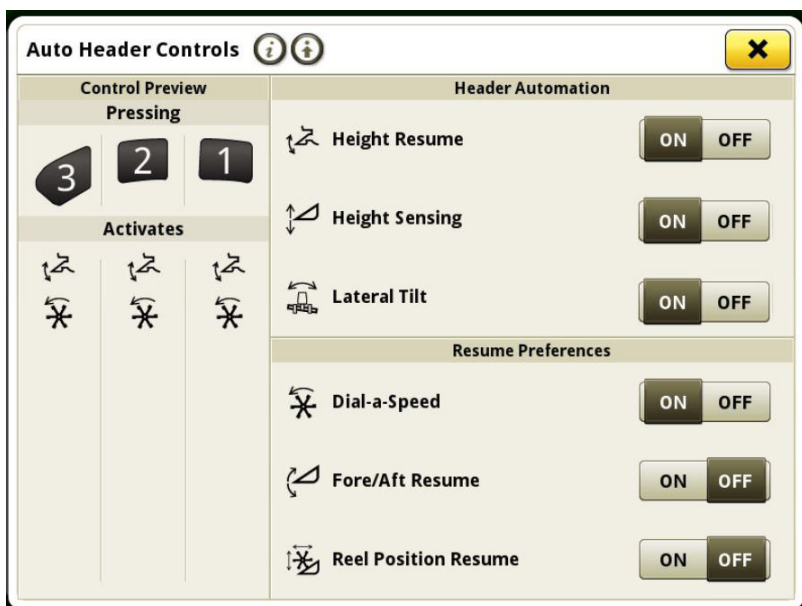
Auto Header Controls

Control Preview

Pressing

3 2 1

Activates

Header Automation

Height Resume ON OFF

Height Sensing ON OFF

Lateral Tilt ON OFF

Resume Preferences

Dial-a-Speed ON OFF

Fore/Aft Resume ON OFF

Reel Position Resume ON OFF